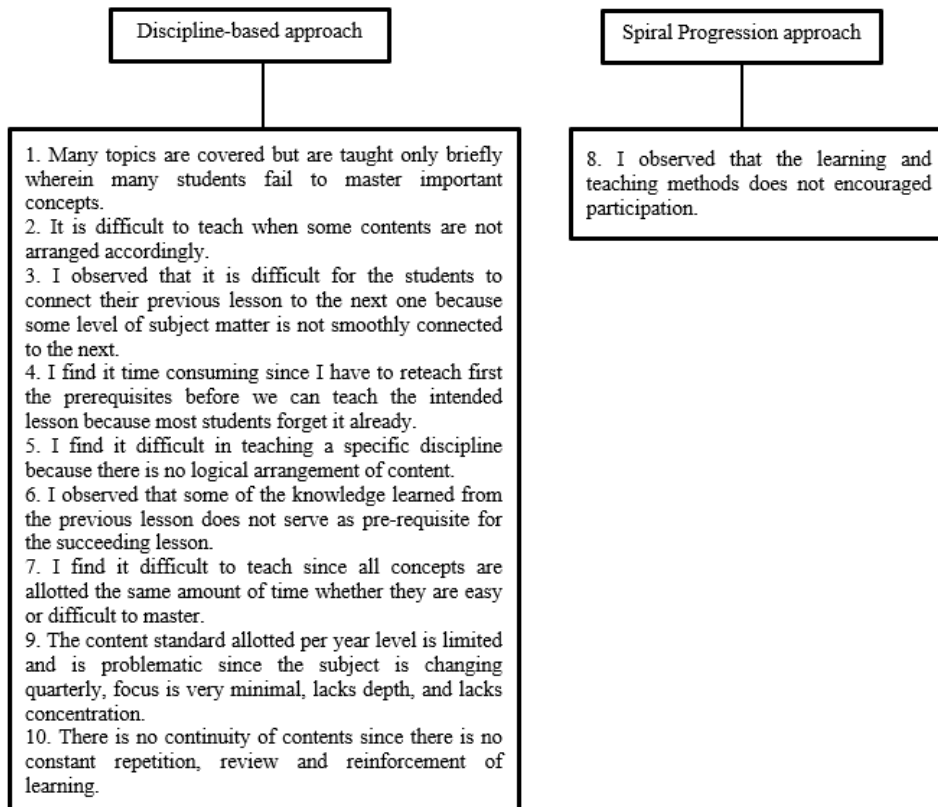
Discipline-based approach

1. Many topics are covered but are taught only briefly wherein many students fail to master important concepts.
2. It is difficult to teach when some contents are not arranged accordingly.
3. I observed that it is difficult for the students to connect their previous lesson to the next one because some level of subject matter is not smoothly connected to the next.
4. I find it time consuming since I have to reteach first the prerequisites before we can teach the intended lesson because most students forget it already.
5. I find it difficult in teaching a specific discipline because there is no logical arrangement of content.
6. I observed that some of the knowledge learned from the previous lesson does not serve as pre-requisite for the succeeding lesson.
7. I find it difficult to teach since all concepts are allotted the same amount of time whether they are easy or difficult to master.
9. The content standard allotted per year level is limited and is problematic since the subject is changing quarterly, focus is very minimal, lacks depth, and lacks concentration.
10. There is no continuity of contents since there is no constant repetition, review and reinforcement of learning.

Spiral Progression approach

8. I observed that the learning and teaching methods does not encouraged participation.